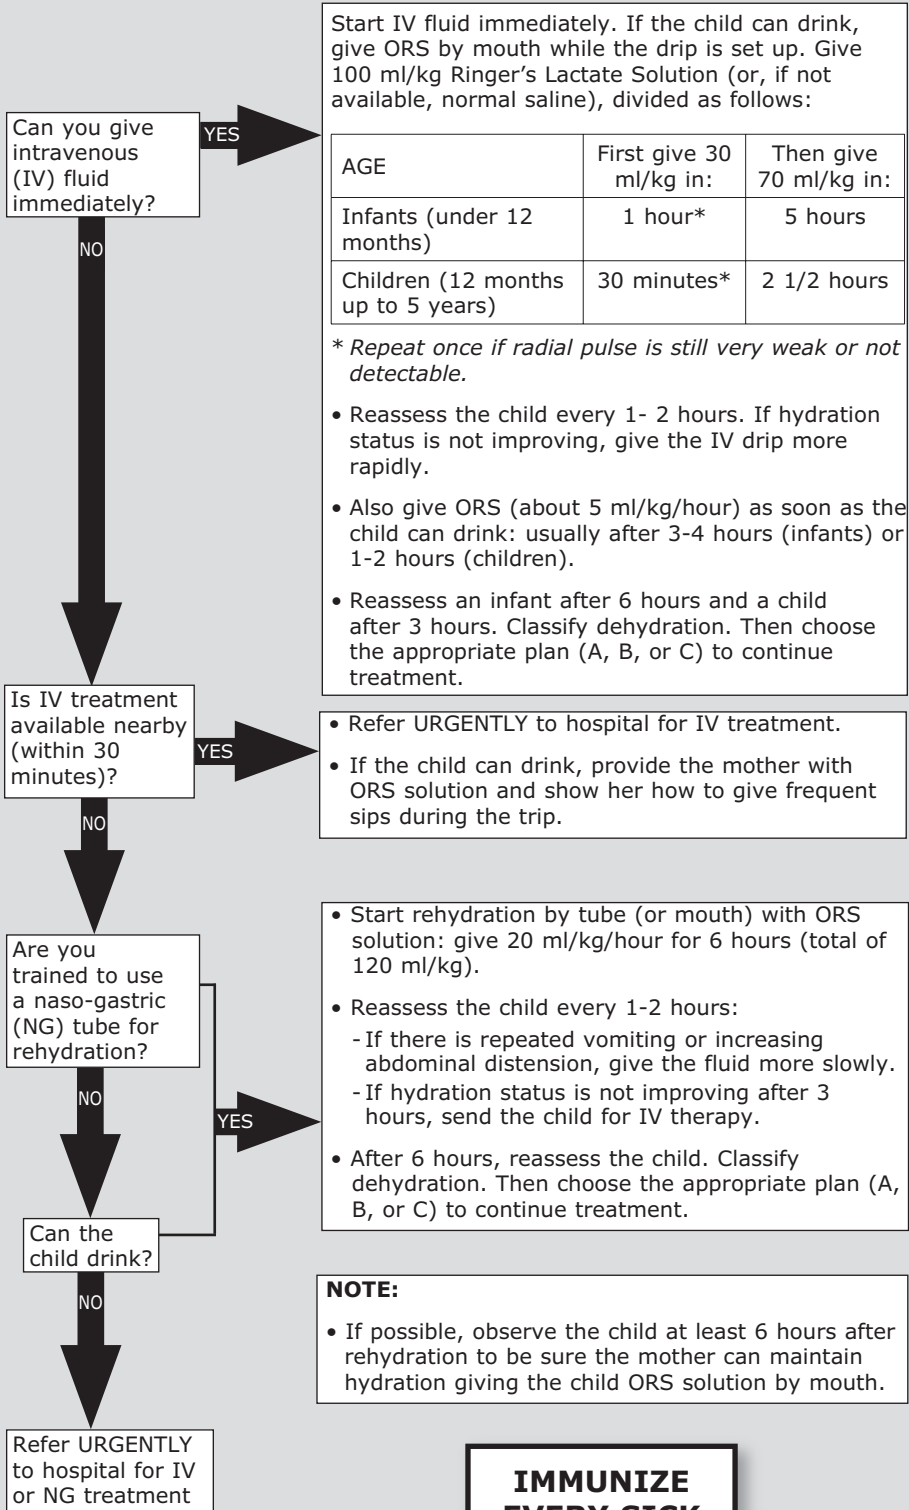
Can you give intravenous (IV) fluid immediately?

YES

Start IV fluid immediately. If the child can drink, give ORS by mouth while the drip is set up. Give 100 ml/kg Ringer's Lactate Solution (or, if not available, normal saline), divided as follows:

| AGE | First give 30 ml/kg in: | Then give 70 ml/kg in: |
|---|---|---|
| Infants (under 12 months) | 1 hour* | 5 hours |
| Children (12 months up to 5 years) | 30 minutes* | 2 1/2 hours |

* Repeat once if radial pulse is still very weak or not detectable.

• Reassess the child every 1- 2 hours. If hydration status is not improving, give the IV drip more rapidly.

• Also give ORS (about 5 ml/kg/hour) as soon as the child can drink: usually after 3-4 hours (infants) or 1-2 hours (children).

• Reassess an infant after 6 hours and a child after 3 hours. Classify dehydration. Then choose the appropriate plan (A, B, or C) to continue treatment.

NO

Is IV treatment available nearby (within 30 minutes)?

YES

• Refer URGENTLY to hospital for IV treatment.

• If the child can drink, provide the mother with ORS solution and show her how to give frequent sips during the trip.

NO

Are you trained to use a naso-gastric (NG) tube for rehydration?

YES

• Start rehydration by tube (or mouth) with ORS solution: give 20 ml/kg/hour for 6 hours (total of 120 ml/kg).

• Reassess the child every 1-2 hours:
- If there is repeated vomiting or increasing abdominal distension, give the fluid more slowly.
- If hydration status is not improving after 3 hours, send the child for IV therapy.

• After 6 hours, reassess the child. Classify dehydration. Then choose the appropriate plan (A, B, or C) to continue treatment.

NO

Can the child drink?

NO

Refer URGENTLY to hospital for IV or NG treatment

NOTE:

• If possible, observe the child at least 6 hours after rehydration to be sure the mother can maintain hydration giving the child ORS solution by mouth.

IMMUNIZE
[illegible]